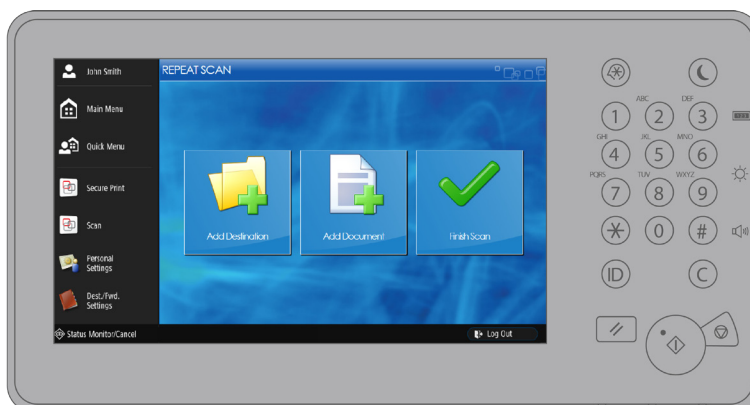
John Smith

Main Menu

Quick Menu

Secure Print

Scan

Personal Settings

Dest./Fwd. Settings

REPEAT SCAN

Add Destination

Add Document

Finish Scan

Status Monitor/Cancel

Log Out

1
ABC
2
DEF
3
GHI
4
JKL
5
MNO
6
PQRS
7
TUV
8
WXYZ
9
$*$
0
#
ID
C